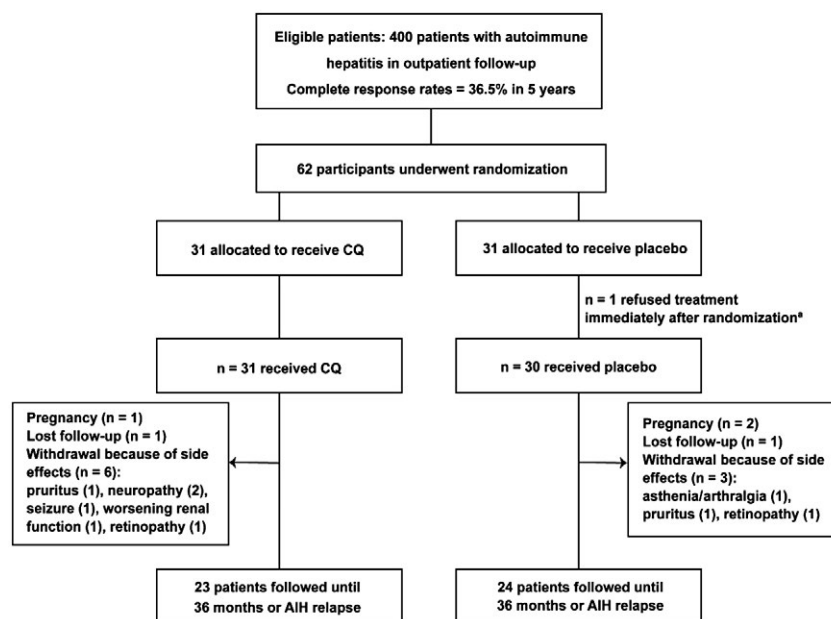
Eligible patients: 400 patients with autoimmune hepatitis in outpatient follow-up
Complete response rates = 36.5% in 5 years

62 participants underwent randomization

31 allocated to receive CQ

31 allocated to receive placebo

n = 1 refused treatment immediately after randomization$^a$

n = 31 received CQ

n = 30 received placebo

Pregnancy (n = 1)
Lost follow-up (n = 1)
Withdrawal because of side effects (n = 6):
pruritus (1), neuropathy (2), seizure (1), worsening renal function (1), retinopathy (1)

Pregnancy (n = 2)
Lost follow-up (n = 1)
Withdrawal because of side effects (n = 3):
asthenia/arthralgia (1), pruritus (1), retinopathy (1)

23 patients followed until 36 months or AIH relapse

24 patients followed until 36 months or AIH relapse